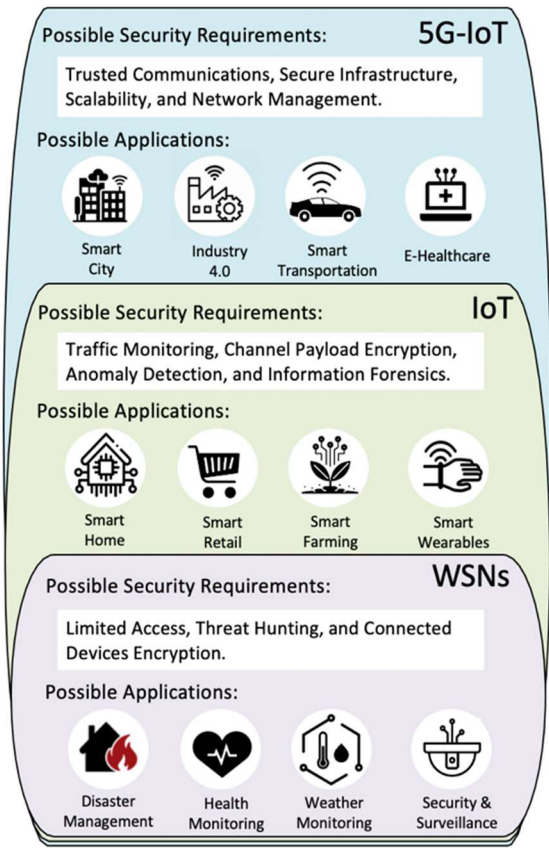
5G-IoT

Possible Security Requirements:

Trusted Communications, Secure Infrastructure, Scalability, and Network Management.

Possible Applications:

Smart City

Industry 4.0

Smart Transportation

E-Healthcare

IoT

Possible Security Requirements:

Traffic Monitoring, Channel Payload Encryption, Anomaly Detection, and Information Forensics.

Possible Applications:

Smart Home

Smart Retail

Smart Farming

Smart Wearables

WSNs

Possible Security Requirements:

Limited Access, Threat Hunting, and Connected Devices Encryption.

Possible Applications:

Disaster Management

Health Monitoring

Weather Monitoring

Security & Surveillance